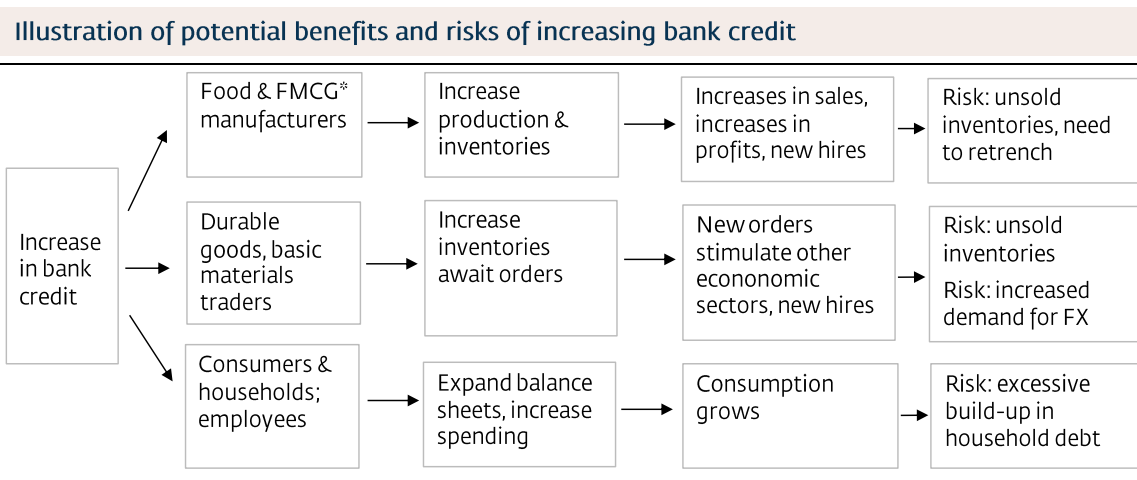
Illustration of potential benefits and risks of increasing bank credit

Increase in bank credit

Food & FMCG* manufacturers

Increase production & inventories

Increases in sales, increases in profits, new hires

Risk: unsold inventories, need to retrench

Durable goods, basic materials traders

Increase inventories await orders

New orders stimulate other econonomic sectors, new hires

Risk: unsold inventories

Risk: increased demand for FX

Consumers & households; employees

Expand balance sheets, increase spending

Consumption grows

Risk: excessive build-up in household debt